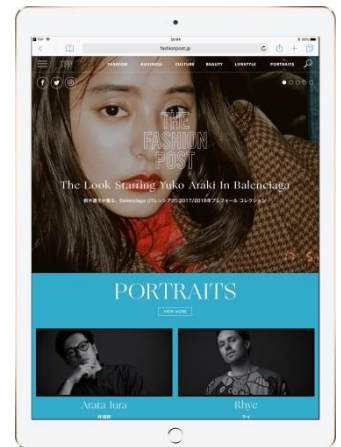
fashionpost.jp

FASHION BUSINESS CULTURE BEAUTY LIFESTYLE PORTRAITS

THE FASHION POST

The Look Starring Yuko Araki In Balenciaga

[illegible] Balenciaga (バレンシアガ) 2017/2018年プレフォール コレクション

PORTRAITS

VIEW MORE

Arata Iura

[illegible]

Rhye

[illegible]